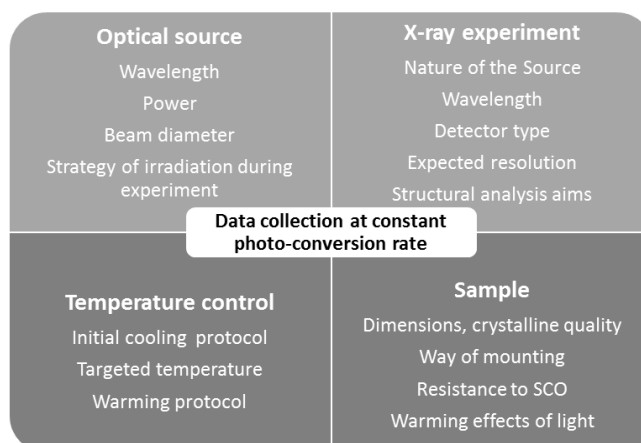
Optical source

Wavelength

Power

Beam diameter

Strategy of irradiation during experiment

X-ray experiment

Nature of the Source

Wavelength

Detector type

Expected resolution

Structural analysis aims

Data collection at constant photo-conversion rate

Temperature control

Initial cooling protocol

Targeted temperature

Warming protocol

Sample

Dimensions, crystalline quality

Way of mounting

Resistance to SCO

Warming effects of light